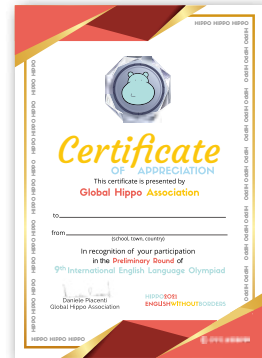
HIPPO HIPPO HIPPO

Certificate
OF APPRECIATION

This certificate is presented by
Global Hippo Association

to

from
(school, town, country)

In recognition of your participation in the Preliminary Round of 9th International English Language Olympiad

Daniele Piacenti
Global Hippo Association

HIPPO 2021
ENGLISH WITHOUT BORDERS

HIPPO HIPPO HIPPO